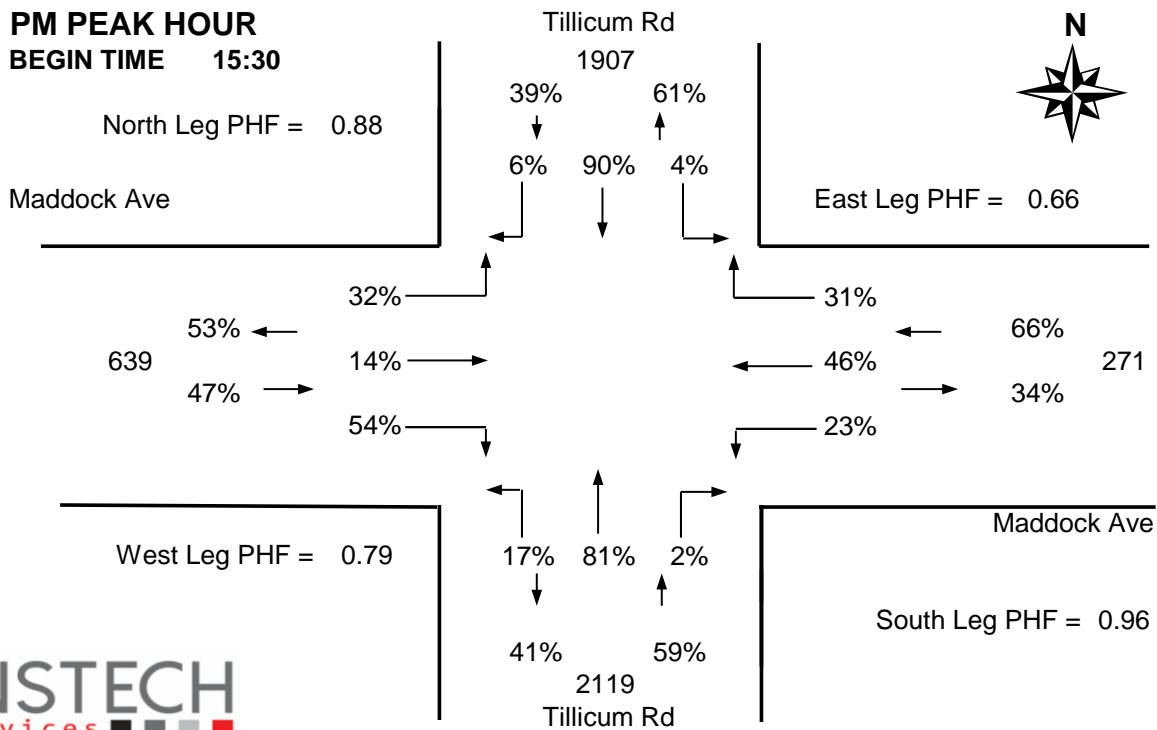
PM PEAK HOUR
BEGIN TIME 15:30

Tillicum Rd
1907
39% 61%

N

North Leg PHF = 0.88

6% 90% 4%

Maddock Ave

East Leg PHF = 0.66

32%
31%

53%
66%

639
14%
46%
271

47%
34%

54%
23%

Maddock Ave

West Leg PHF = 0.79

17% 81% 2%

South Leg PHF = 0.96

41% 59%
2119
Tillicum Rd

ISTECH
vices